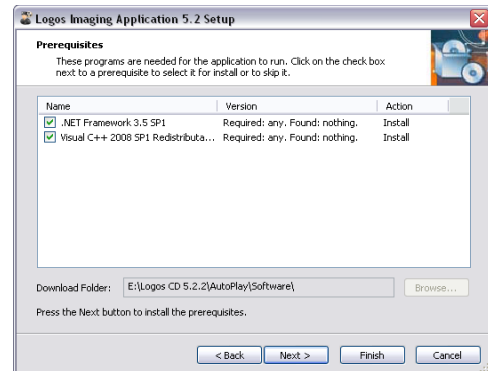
Logos Imaging Application 5.2 Setup

Prerequisites

These programs are needed for the application to run. Click on the check box next to a prerequisite to select it for install or to skip it.

| Name | Version | Action |
|---|---|---|
| .NET Framework 3.5 SP1 | Required: any. Found: nothing. | Install |
| Visual C++ 2008 SP1 Redistributa... | Required: any. Found: nothing. | Install |

Download Folder: E:\Logos CD 5.2.2\AutoPlay\Software\ Browse...

Press the Next button to install the prerequisites.

< Back Next > Finish Cancel